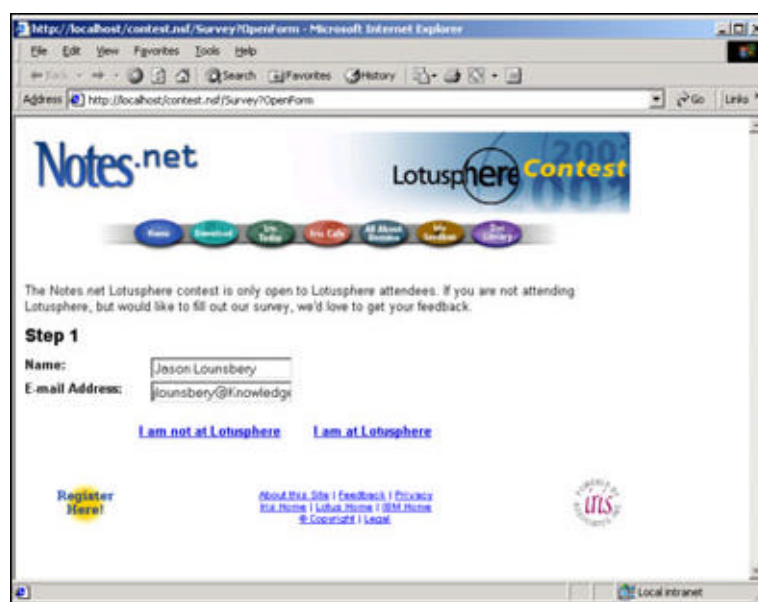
http://localhost/contest.nsf/Survey?OpenForm - Microsoft Internet Explorer

File Edit View Favorites Tools Help

Back Search Favorites History

Address http://localhost/contest.nsf/Survey?OpenForm Go Links

Notes.net

Lotusphere Contest 2001

Home Download Iris Today Iris Cafe All About Domino My Feedback Doc Library

The Notes.net Lotusphere contest is only open to Lotusphere attendees. If you are not attending Lotusphere, but would like to fill out our survey, we'd love to get your feedback.

Step 1

Name: Jason Lounsbery

E-mail Address: jlounsbery@Knowledge

I am not at Lotusphere I am at Lotusphere

Register Here!

About this Site | Feedback | Privacy
Iris Home | Lotus Home | IBM Home
© Copyright | Legal

iris

Local intranet